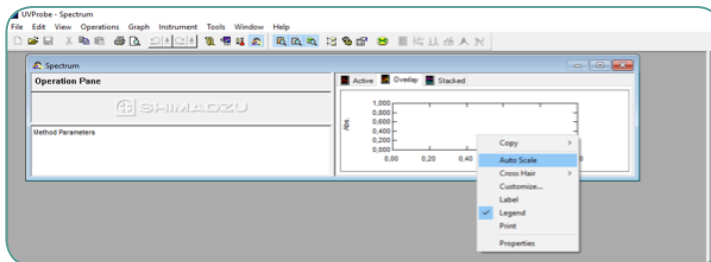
UVProbe - Spectrum
File Edit View Operations Graph Instrument Tools Window Help

Spectrum
Operation Pane

SHIMADZU

Method Parameters

Active Overlay Stacked

1,000
0,800
0,600
0,400
0,200
0,000
Abs.
0,00 0,20 0,40

Copy
Auto Scale
Cross Hair
Customize...
Label
Legend
Print
Properties